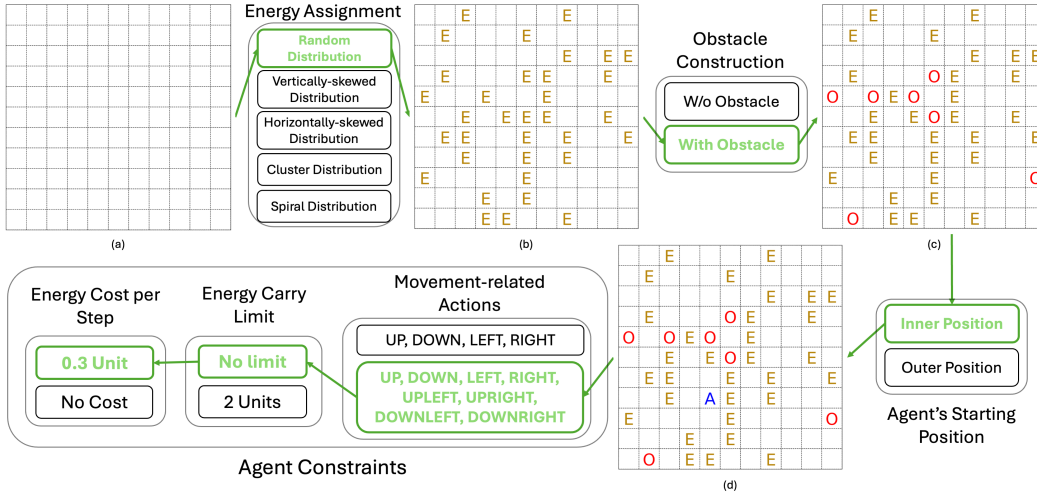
Energy Assignment

Random Distribution

Vertically-skewed Distribution

Horizontally-skewed Distribution

Cluster Distribution

Spiral Distribution

(a)

(b)

Obstacle Construction

W/o Obstacle

With Obstacle

(c)

Inner Position

Outer Position

Agent's Starting Position

(d)

Energy Cost per Step

0.3 Unit

No Cost

Energy Carry Limit

No limit

2 Units

Movement-related Actions

UP, DOWN, LEFT, RIGHT

UP, DOWN, LEFT, RIGHT, UPLEFT, UPRIGHT, DOWNLEFT, DOWNRIGHT

Agent Constraints